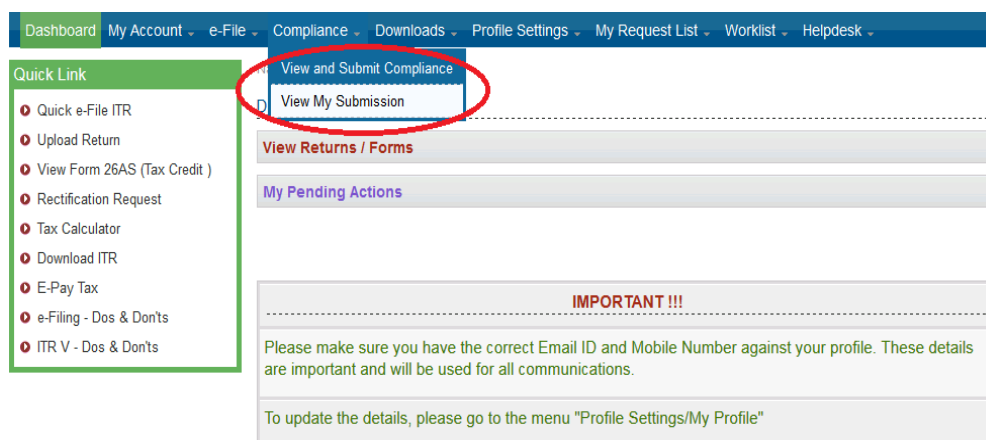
Dashboard My Account e-File Compliance Downloads Profile Settings My Request List Worklist Helpdesk

View and Submit Compliance
View My Submission

Quick Link
Quick e-File ITR
Upload Return
View Form 26AS (Tax Credit )
Rectification Request
Tax Calculator
Download ITR
E-Pay Tax
e-Filing - Dos & Don'ts
ITR V - Dos & Don'ts

View Returns / Forms

My Pending Actions

IMPORTANT !!!

Please make sure you have the correct Email ID and Mobile Number against your profile. These details are important and will be used for all communications.

To update the details, please go to the menu "Profile Settings/My Profile"